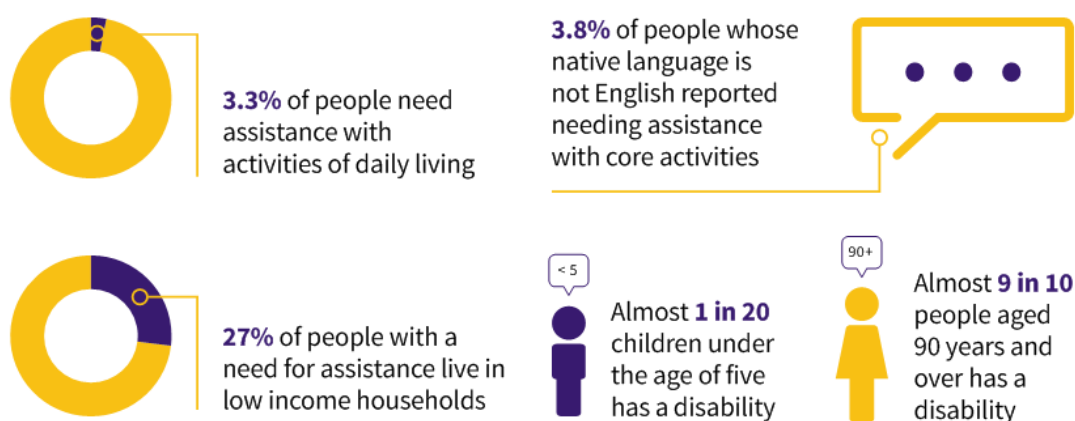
3.3% of people need assistance with activities of daily living

3.8% of people whose native language is not English reported needing assistance with core activities

27% of people with a need for assistance live in low income households

< 5

Almost 1 in 20 children under the age of five has a disability

90+

Almost 9 in 10 people aged 90 years and over has a disability